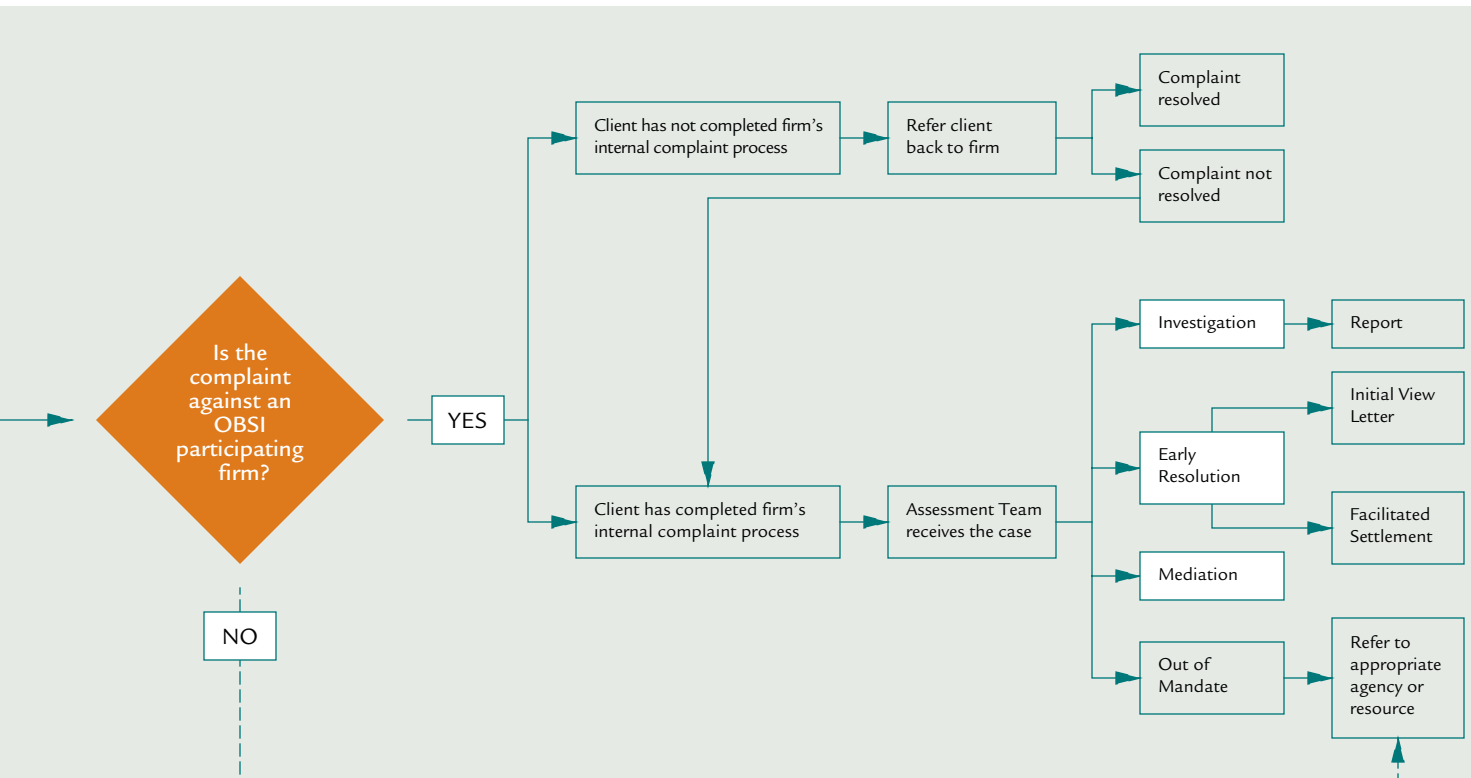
Is the complaint against an OBSI participating firm?

YES

NO

Client has not completed firm's internal complaint process

Refer client back to firm

Complaint resolved

Complaint not resolved

Client has completed firm's internal complaint process

Assessment Team receives the case

Investigation

Report

Early Resolution

Initial View Letter

Facilitated Settlement

Mediation

Out of Mandate

Refer to appropriate agency or resource